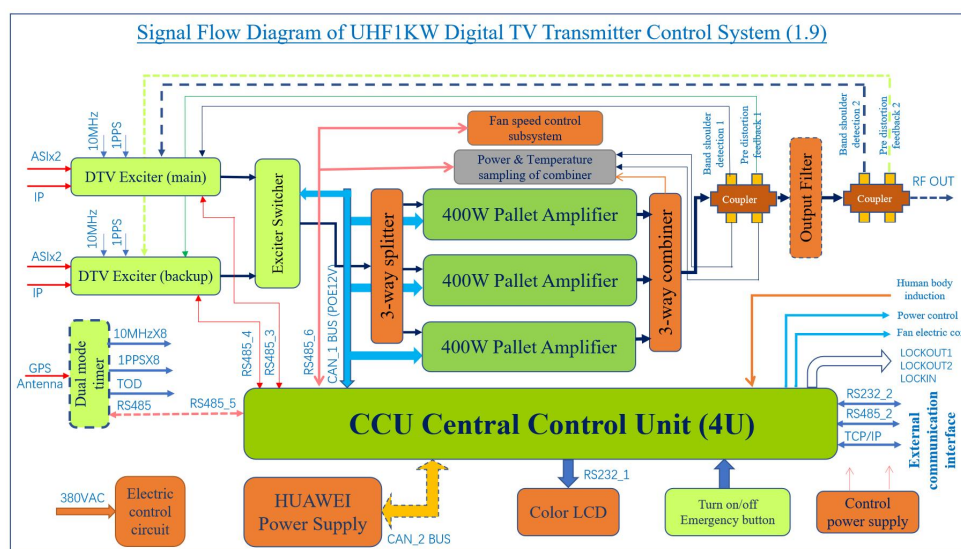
Signal Flow Diagram of UHF1KW Digital TV Transmitter Control System (1.9)

10MHz
1PPS
ASIx2
IP
DTV Exciter (main)

10MHz
1PPS
ASIx2
IP
DTV Exciter (backup)

Exciter Switcher

Fan speed control subsystem

Power & Temperature sampling of combiner

3-way splitter

400W Pallet Amplifier
400W Pallet Amplifier
400W Pallet Amplifier

3-way combiner

Band shoulder detection 1
Pre distortion feedback 1
Coupler

Output Filter

Band shoulder detection 2
Pre distortion feedback 2
Coupler
RF OUT

Dual mode timer
GPS Antenna
10MHzX8
1PPSX8
TOD
RS485
RS485_5

RS485_4
RS485_3
RS485_6
CAN_1 BUS (POE12V)

Human body induction
Power control
Fan electric co
LOCKOUT1
LOCKOUT2
LOCKIN
RS232_2
RS485_2
TCP/IP
External communication interface

CCU Central Control Unit (4U)

380VAC
Electric control circuit

HUAWEI Power Supply
CAN_2 BUS

RS232_1
Color LCD

Turn on/off Emergency button

Control power supply